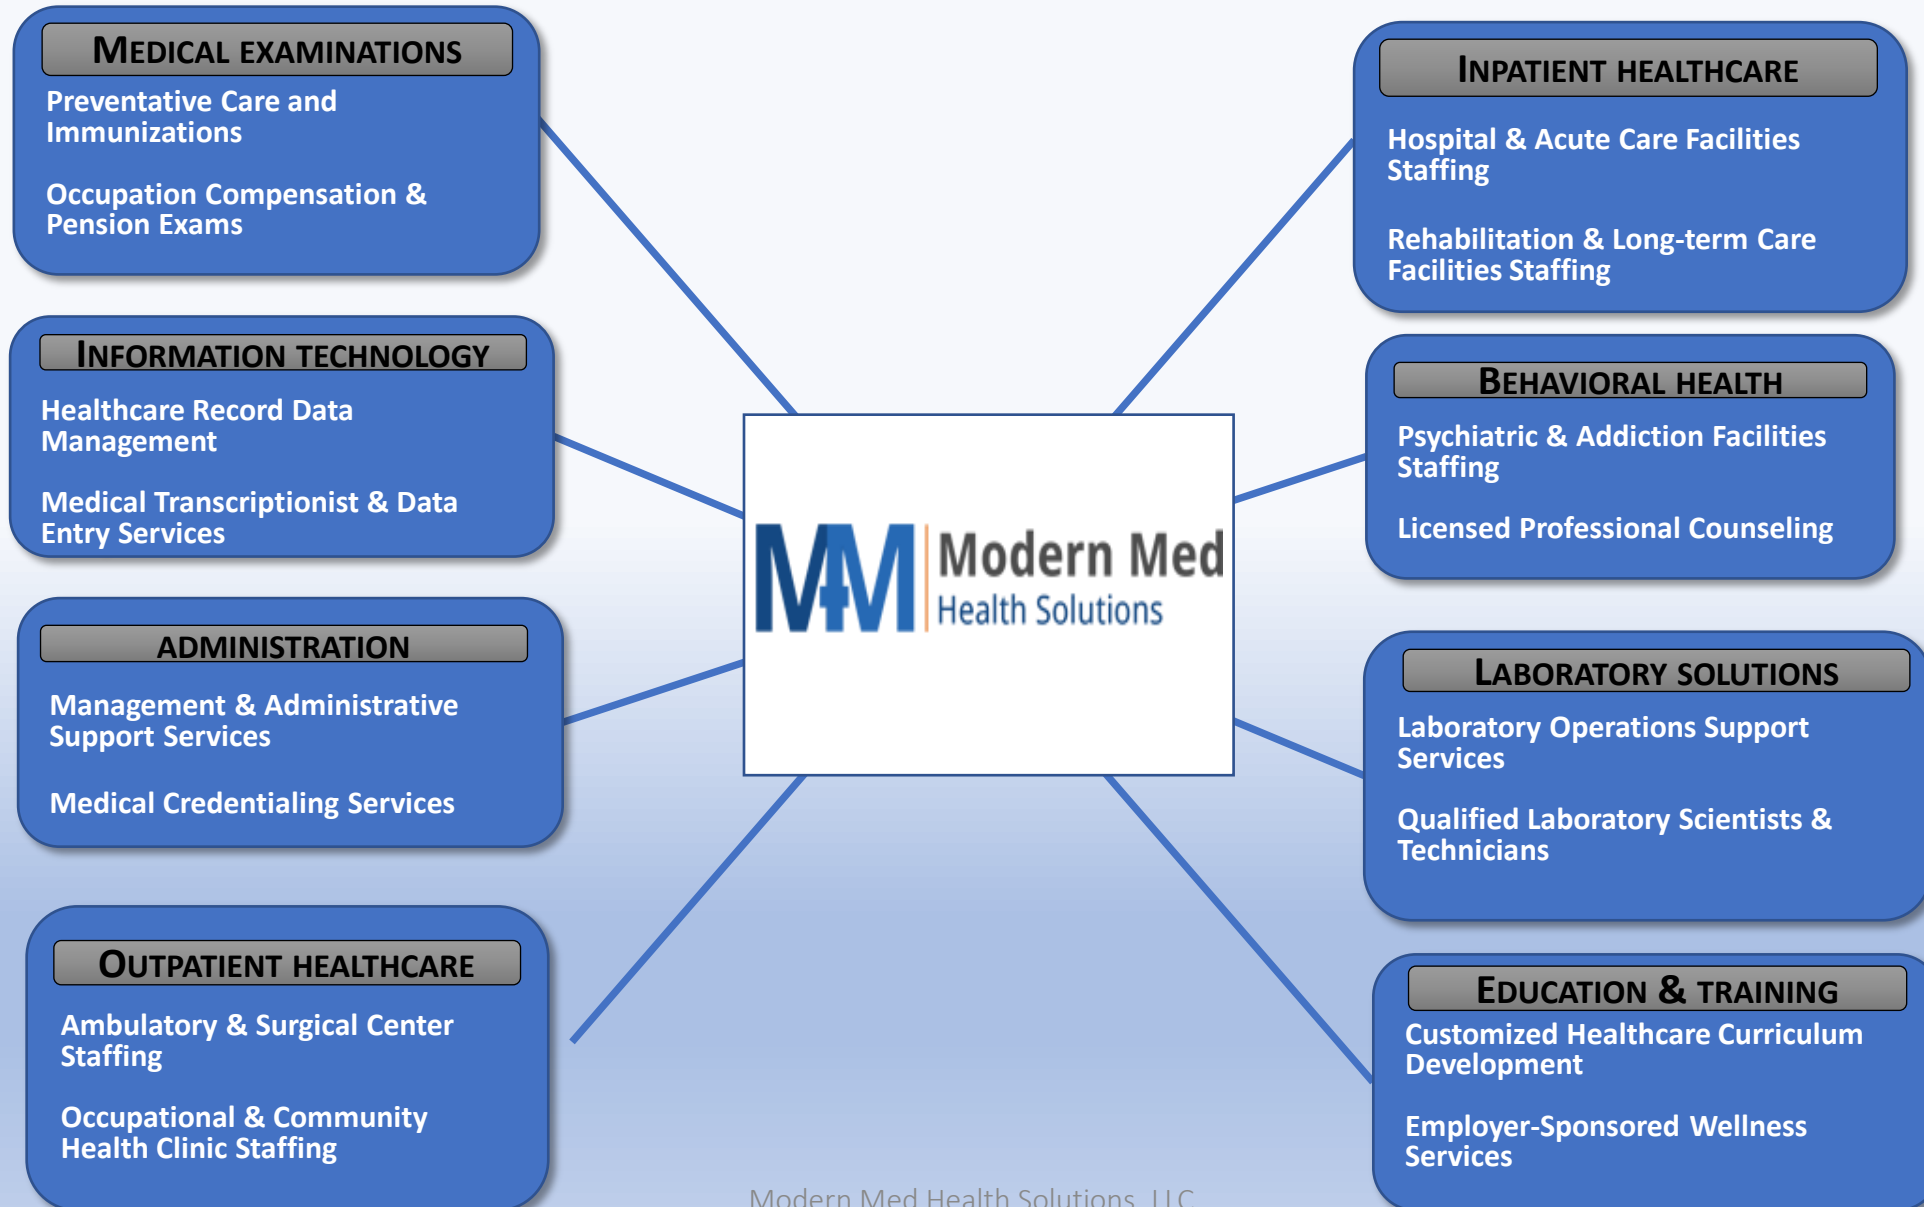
MEDICAL EXAMINATIONS

Preventative Care and Immunizations

Occupation Compensation & Pension Exams

INFORMATION TECHNOLOGY

Healthcare Record Data Management

Medical Transcriptionist & Data Entry Services

ADMINISTRATION

Management & Administrative Support Services

Medical Credentialing Services

OUTPATIENT HEALTHCARE

Ambulatory & Surgical Center Staffing

Occupational & Community Health Clinic Staffing

MM Modern Med Health Solutions

INPATIENT HEALTHCARE

Hospital & Acute Care Facilities Staffing

Rehabilitation & Long-term Care Facilities Staffing

BEHAVIORAL HEALTH

Psychiatric & Addiction Facilities Staffing

Licensed Professional Counseling

LABORATORY SOLUTIONS

Laboratory Operations Support Services

Qualified Laboratory Scientists & Technicians

EDUCATION & TRAINING

Customized Healthcare Curriculum Development

Employer-Sponsored Wellness Services

Modern Med Health Solutions, LLC